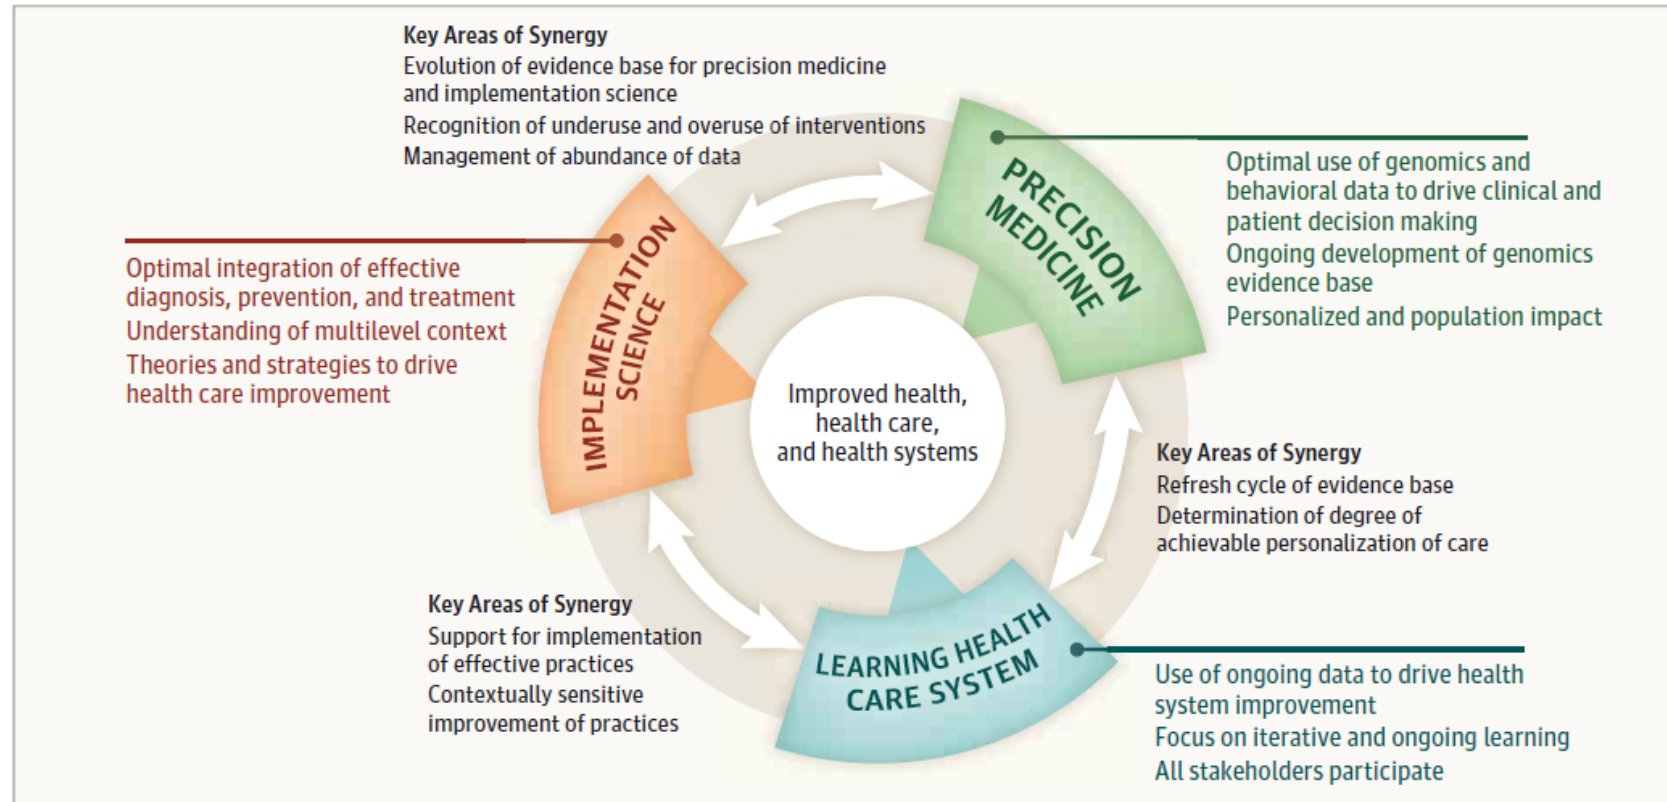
Key Areas of Synergy
Evolution of evidence base for precision medicine and implementation science
Recognition of underuse and overuse of interventions
Management of abundance of data

PRECISION MEDICINE

Optimal use of genomics and behavioral data to drive clinical and patient decision making
Ongoing development of genomics evidence base
Personalized and population impact

IMPLEMENTATION SCIENCE

Optimal integration of effective diagnosis, prevention, and treatment
Understanding of multilevel context
Theories and strategies to drive health care improvement

Improved health, health care, and health systems

Key Areas of Synergy
Refresh cycle of evidence base
Determination of degree of achievable personalization of care

Key Areas of Synergy
Support for implementation of effective practices
Contextually sensitive improvement of practices

LEARNING HEALTH CARE SYSTEM

Use of ongoing data to drive health system improvement
Focus on iterative and ongoing learning
All stakeholders participate